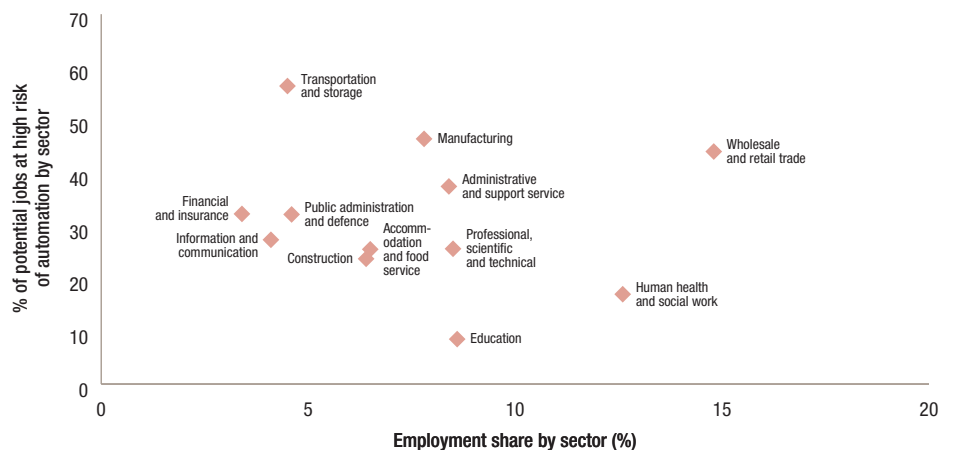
% of potential jobs at high risk of automation by sector

70
60
50
40
30
20
10
0

Transportation and storage
Manufacturing
Wholesale and retail trade
Administrative and support service
Financial and insurance
Public administration and defence
Information and communication
Accommodation and food service
Construction
Professional, scientific and technical
Human health and social work
Education

0
5
10
15
20

Employment share by sector (%)